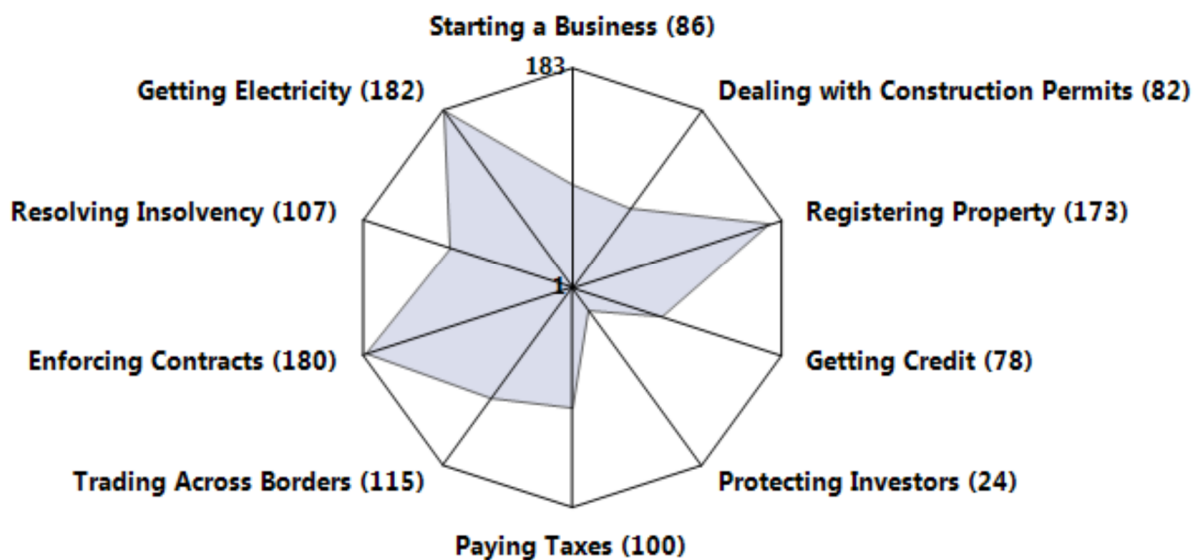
Starting a Business (86)

183

Getting Electricity (182)

Dealing with Construction Permits (82)

Resolving Insolvency (107)

Registering Property (173)

1

Enforcing Contracts (180)

Getting Credit (78)

Trading Across Borders (115)

Protecting Investors (24)

Paying Taxes (100)